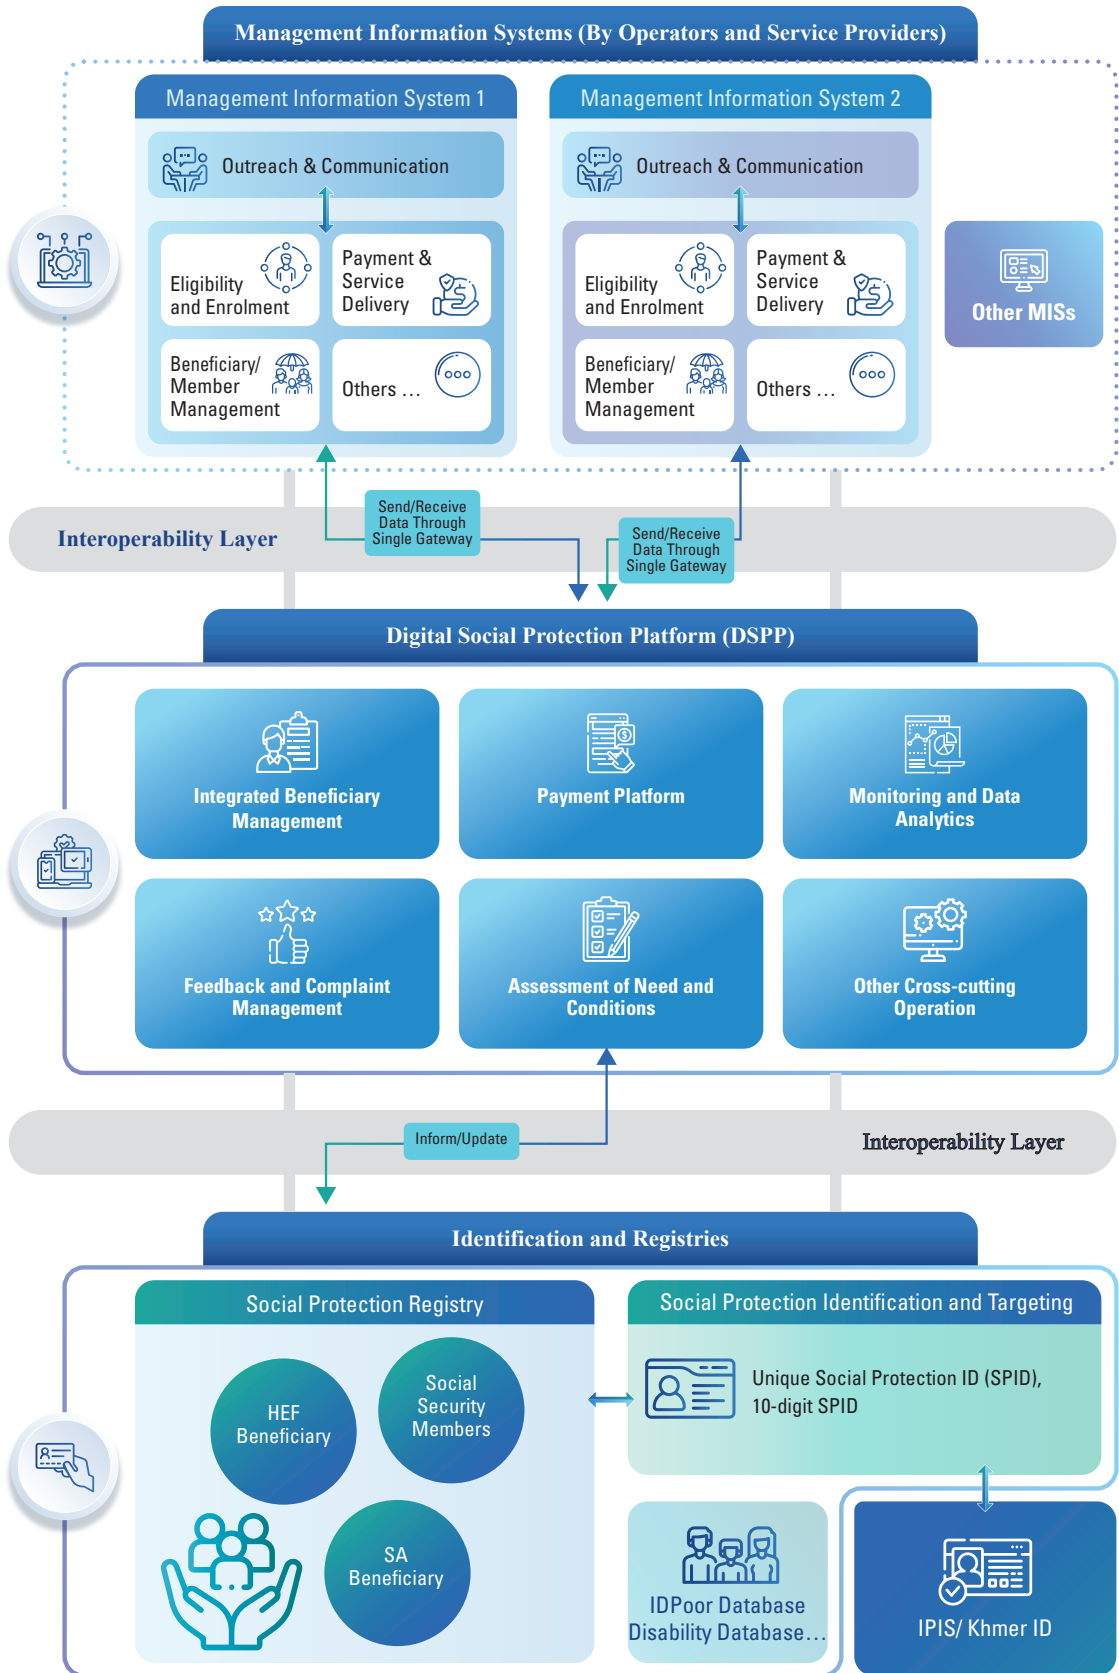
Management Information Systems (By Operators and Service Providers)

Management Information System 1

Outreach & Communication

Eligibility and Enrolment

Payment & Service Delivery

Beneficiary/ Member Management

Others ...

Management Information System 2

Outreach & Communication

Eligibility and Enrolment

Payment & Service Delivery

Beneficiary/ Member Management

Others ...

Other MISs

Interoperability Layer

Send/Receive Data Through Single Gateway

Send/Receive Data Through Single Gateway

Digital Social Protection Platform (DSPP)

Integrated Beneficiary Management

Payment Platform

Monitoring and Data Analytics

Feedback and Complaint Management

Assessment of Need and Conditions

Other Cross-cutting Operation

Inform/Update

Interoperability Layer

Identification and Registries

Social Protection Registry

HEF Beneficiary

Social Security Members

SA Beneficiary

Social Protection Identification and Targeting

Unique Social Protection ID (SPID), 10-digit SPID

IDPoor Database Disability Database...

IPIS/ Khmer ID